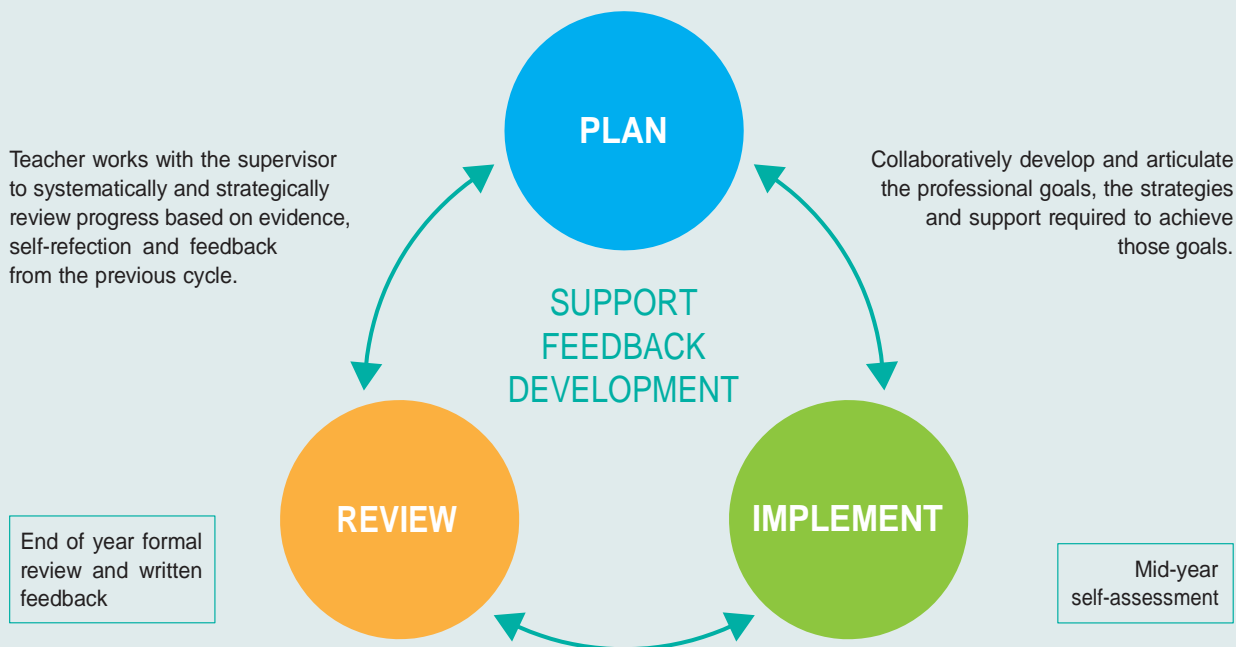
PLAN

Teacher works with the supervisor to systematically and strategically review progress based on evidence, self-refection and feedback from the previous cycle.

Collaboratively develop and articulate the professional goals, the strategies and support required to achieve those goals.

SUPPORT
FEEDBACK
DEVELOPMENT

REVIEW

IMPLEMENT

End of year formal review and written feedback

Mid-year self-assessment